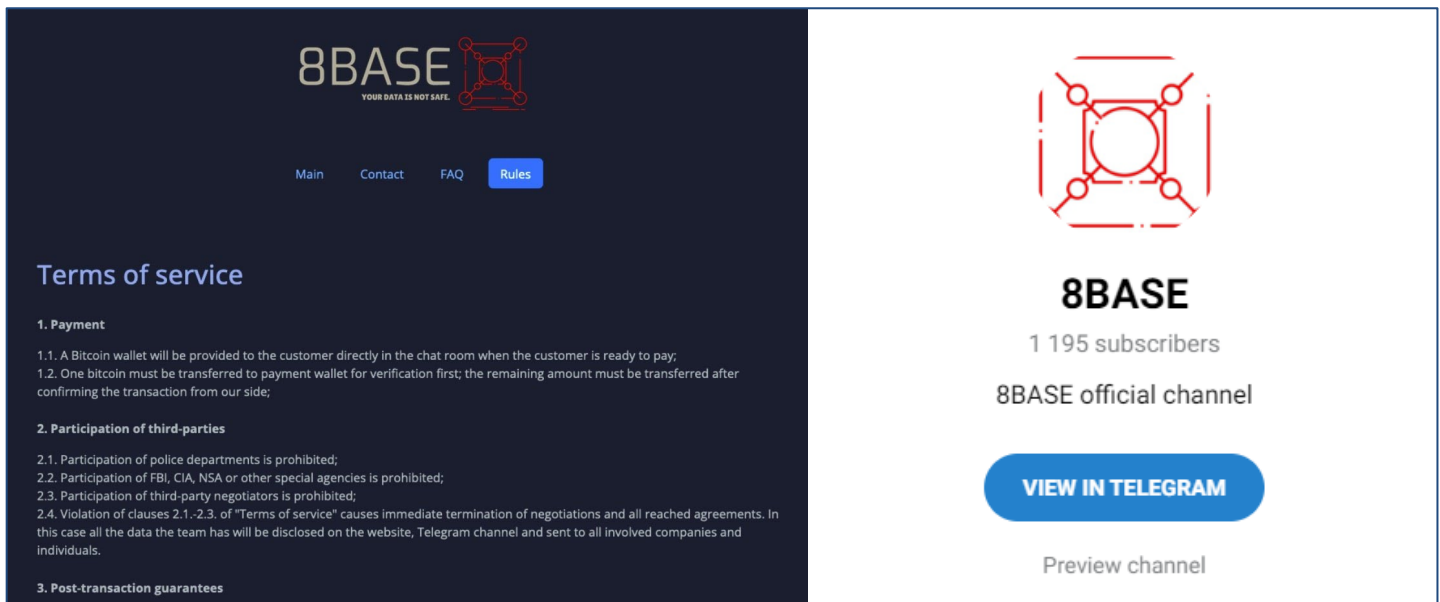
8BASE
YOUR DATA IS NOT SAFE.

Main Contact FAQ Rules

Terms of service

1. Payment

1.1. A Bitcoin wallet will be provided to the customer directly in the chat room when the customer is ready to pay;
1.2. One bitcoin must be transferred to payment wallet for verification first; the remaining amount must be transferred after confirming the transaction from our side;

2. Participation of third-parties

2.1. Participation of police departments is prohibited;
2.2. Participation of FBI, CIA, NSA or other special agencies is prohibited;
2.3. Participation of third-party negotiators is prohibited;
2.4. Violation of clauses 2.1.-2.3. of "Terms of service" causes immediate termination of negotiations and all reached agreements. In this case all the data the team has will be disclosed on the website, Telegram channel and sent to all involved companies and individuals.

3. Post-transaction guarantees

8BASE
1 195 subscribers
8BASE official channel
VIEW IN TELEGRAM
Preview channel